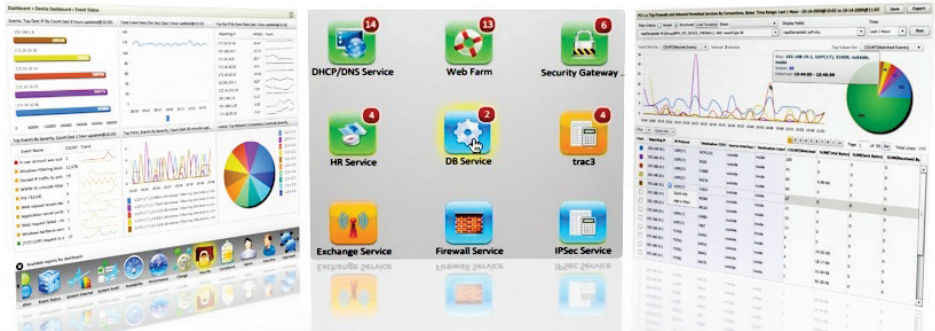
Dashboard > Device Dashboard > Event Status

14
DHCP/DNS Service

13
Web Farm

6
Security Gateway

4
HR Service

2
DB Service

4
trac3

Exchange Service

Firewall Service

IPSec Service

Save

Export

Display Fields

Time

Last 1 Hour

Run

Top Values for

Page 1 of 16